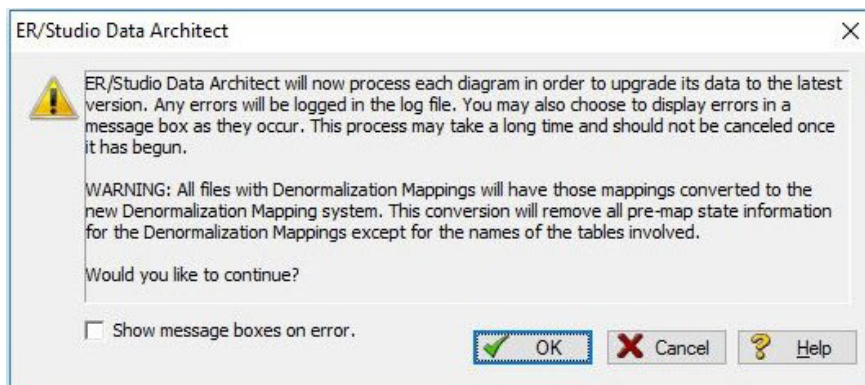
ER/Studio Data Architect

ER/Studio Data Architect will now process each diagram in order to upgrade its data to the latest version. Any errors will be logged in the log file. You may also choose to display errors in a message box as they occur. This process may take a long time and should not be canceled once it has begun.

WARNING: All files with Denormalization Mappings will have those mappings converted to the new Denormalization Mapping system. This conversion will remove all pre-map state information for the Denormalization Mappings except for the names of the tables involved.

Would you like to continue?

Show message boxes on error.

OK

Cancel

Help